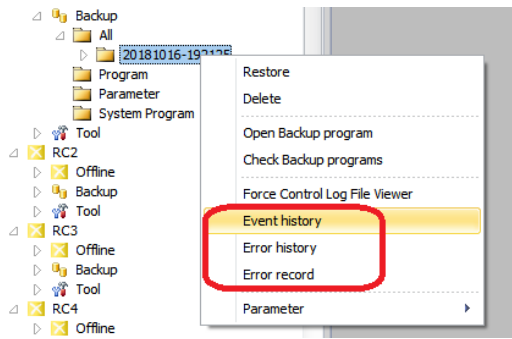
Backup
All
20181016-19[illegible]
Program
Parameter
System Program
Tool
RC2
Offline
Backup
Tool
RC3
Offline
Backup
Tool
RC4
Offline

Restore
Delete
Open Backup program
Check Backup programs
Force Control Log File Viewer
Event history
Error history
Error record
Parameter